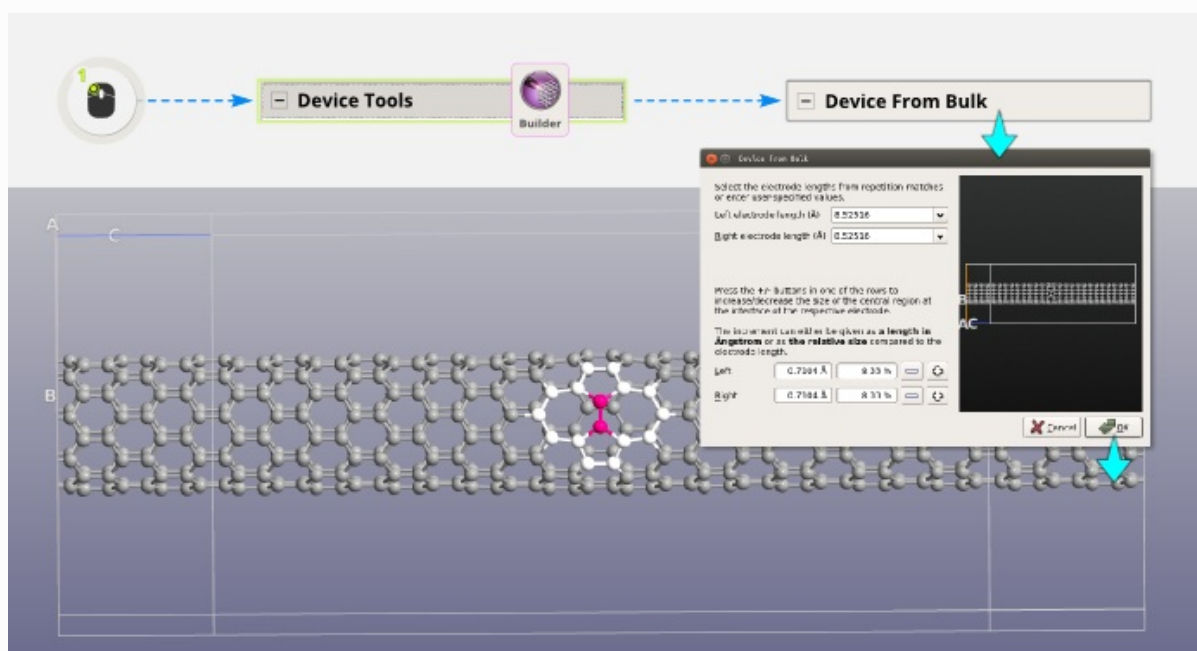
1

Device Tools

Builder

Device From Bulk

Device From Bulk

Select the electrode lengths from repetition matches or enter user-specified values.

Left electrode length (Å) 8.52536

Right electrode length (Å) 8.52536

Press the +/- buttons in one of the rows to increase/decrease the size of the central region at the interface of the respective electrode.

The increment can either be given as **a length in Ångstrom** or as **the relative size** compared to the electrode length.

Left 0.7104 Å 8.33 %

Right 0.7104 Å 8.33 %

Cancel

OK

A

C

B

B

AC